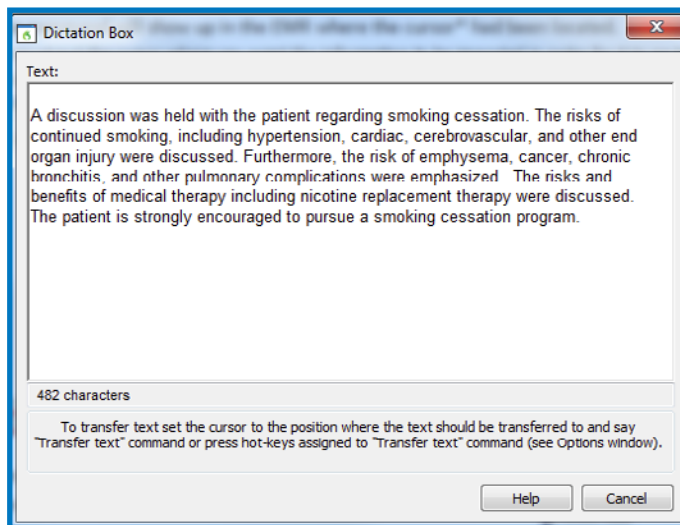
Dictation Box

Text:

A discussion was held with the patient regarding smoking cessation. The risks of continued smoking, including hypertension, cardiac, cerebrovascular, and other end organ injury were discussed. Furthermore, the risk of emphysema, cancer, chronic bronchitis, and other pulmonary complications were emphasized. The risks and benefits of medical therapy including nicotine replacement therapy were discussed. The patient is strongly encouraged to pursue a smoking cessation program.

482 characters

To transfer text set the cursor to the position where the text should be transferred to and say "Transfer text" command or press hot-keys assigned to "Transfer text" command (see Options window).

Help

Cancel